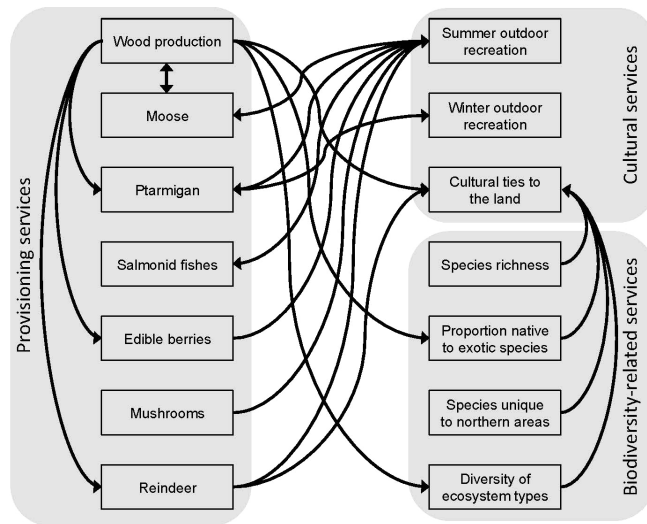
Provisioning services

Wood production

Moose

Ptarmigan

Salmonid fishes

Edible berries

Mushrooms

Reindeer

Cultural services

Summer outdoor recreation

Winter outdoor recreation

Cultural ties to the land

Biodiversity-related services

Species richness

Proportion native to exotic species

Species unique to northern areas

Diversity of ecosystem types